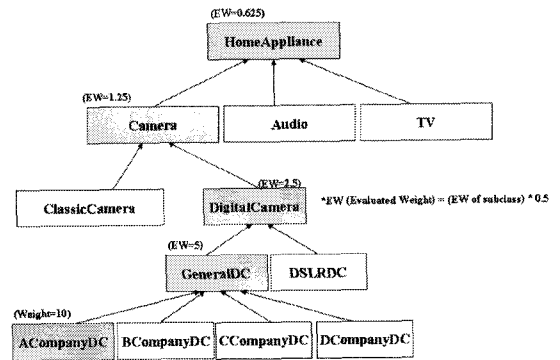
(EW=0.625)
HomeAppliance

(EW=1.25)
Camera

Audio

TV

ClassicCamera

(EW=2.5)
DigitalCamera

*EW (Evaluated Weight) = (EW of subclass) * 0.5

(EW=5)
GeneralDC

DSLRDC

(Weight=10)
ACompanyDC

BCompanyDC

CCompanyDC

DCompanyDC